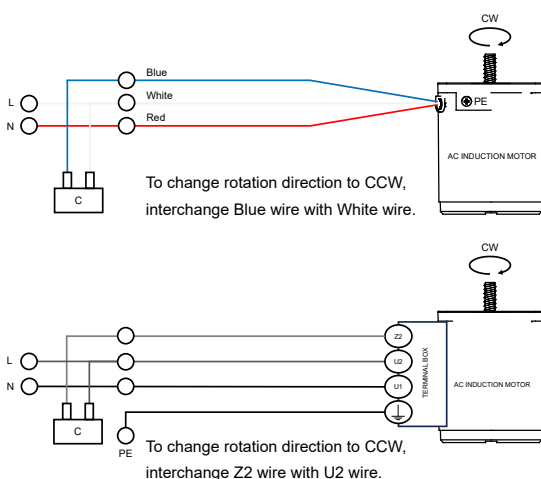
CW

Blue
White
Red

L
N

PE

AC INDUCTION MOTOR

C

To change rotation direction to CCW, interchange Blue wire with White wire.

CW

L
N

Z2
U2
U1

TERMINAL BOX

AC INDUCTION MOTOR

C

PE

To change rotation direction to CCW, interchange Z2 wire with U2 wire.